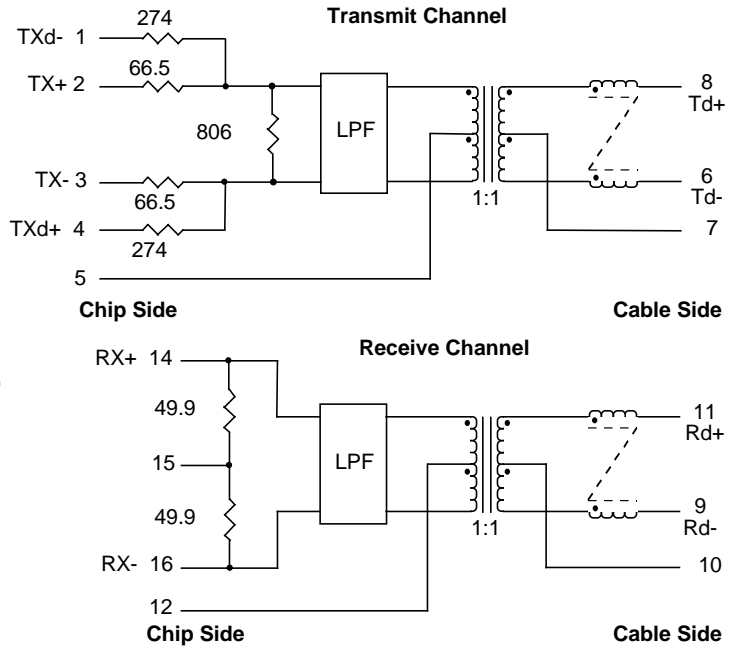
Transmit Channel

TXd- 1
274
TX+ 2
66.5
806
LPF
TX- 3
66.5
TXd+ 4
274
5
1:1
8
Td+
6
Td-
7

Chip Side

Cable Side

Receive Channel

RX+ 14
49.9
15
49.9
RX- 16
12
LPF
1:1
11
Rd+
9
Rd-
10

Chip Side

Cable Side